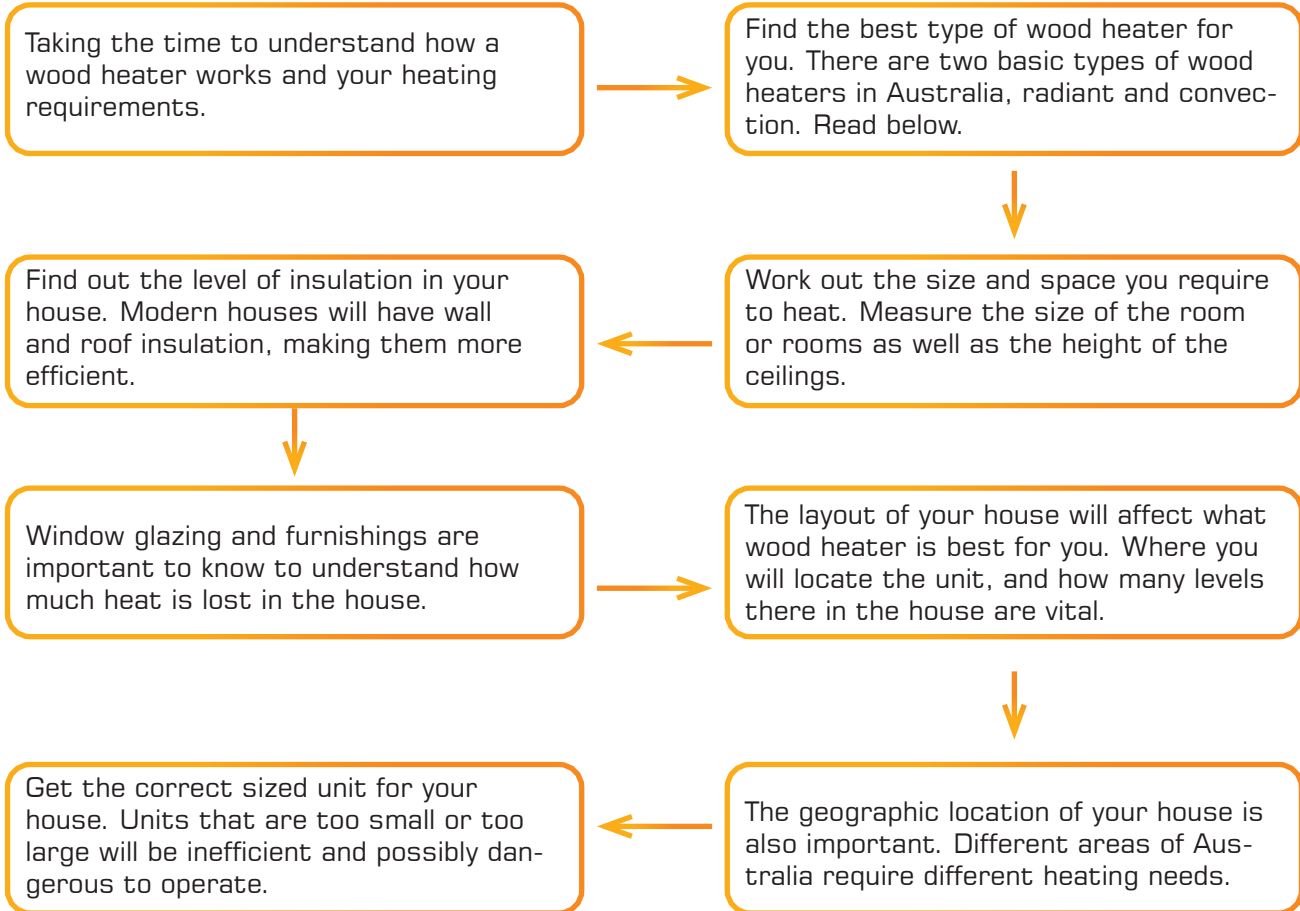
Taking the time to understand how a wood heater works and your heating requirements.

Find the best type of wood heater for you. There are two basic types of wood heaters in Australia, radiant and convection. Read below.

Work out the size and space you require to heat. Measure the size of the room or rooms as well as the height of the ceilings.

Find out the level of insulation in your house. Modern houses will have wall and roof insulation, making them more efficient.

Window glazing and furnishings are important to know to understand how much heat is lost in the house.

The layout of your house will affect what wood heater is best for you. Where you will locate the unit, and how many levels there in the house are vital.

The geographic location of your house is also important. Different areas of Australia require different heating needs.

Get the correct sized unit for your house. Units that are too small or too large will be inefficient and possibly dangerous to operate.